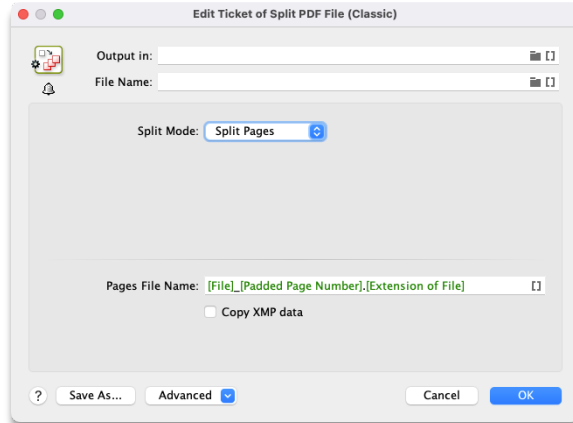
Edit Ticket of Split PDF File (Classic)

Output in: []

File Name: []

Split Mode: Split Pages

Pages File Name: [File]_[Padded Page Number].[Extension of File] []

Copy XMP data

? Save As... Advanced Cancel OK